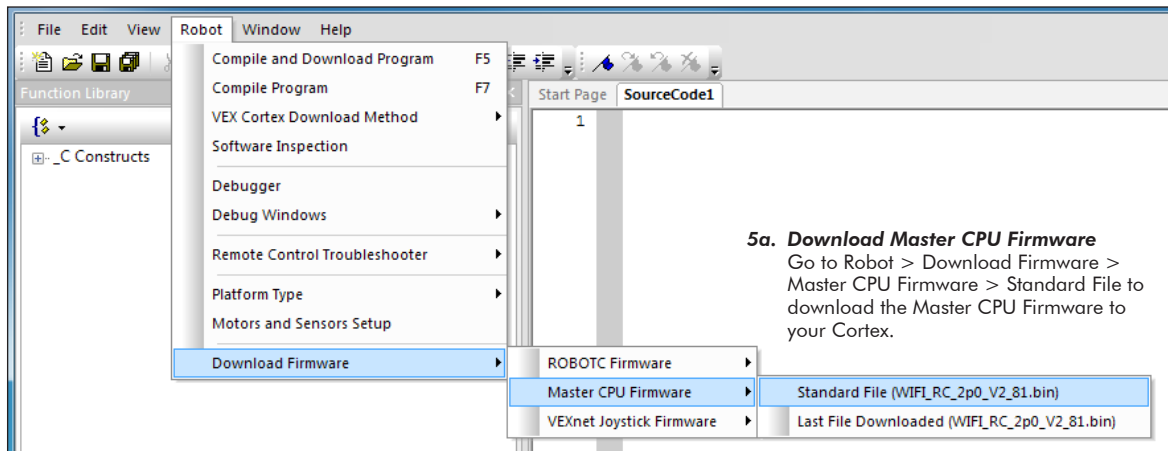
File Edit View Robot Window Help

Function Library

_C Constructs

Compile and Download Program F5
Compile Program F7
VEX Cortex Download Method
Software Inspection
Debugger
Debug Windows
Remote Control Troubleshooter
Platform Type
Motors and Sensors Setup
Download Firmware

ROBOTC Firmware
Master CPU Firmware
VEXnet Joystick Firmware

Standard File (WIFI_RC_2p0_V2_81.bin)
Last File Downloaded (WIFI_RC_2p0_V2_81.bin)

Start Page SourceCode1

1

5a. Download Master CPU Firmware
Go to Robot > Download Firmware > Master CPU Firmware > Standard File to download the Master CPU Firmware to your Cortex.